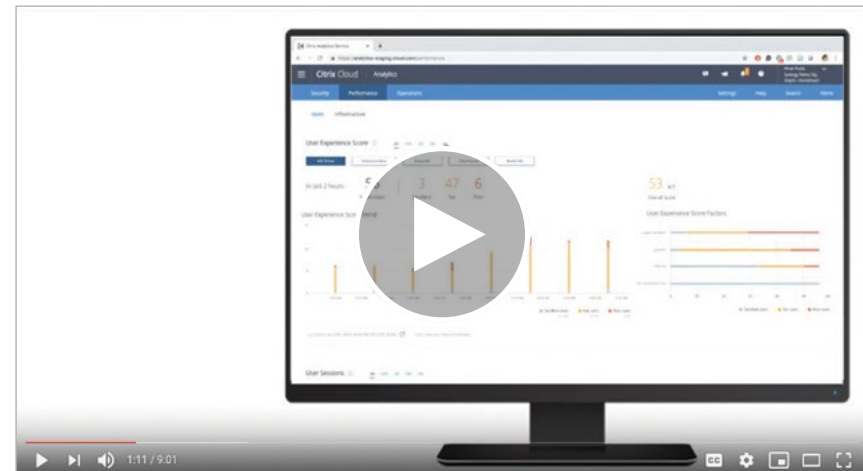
Citrix Cloud Analytics

Security Performance Operations

Settings Help Search Home

Users Infrastructure

User Experience Score

In last 2 hours

3 47 6

53

User Experience Score Trend

User Experience Score Factors

User Sessions

1:11 / 9:01